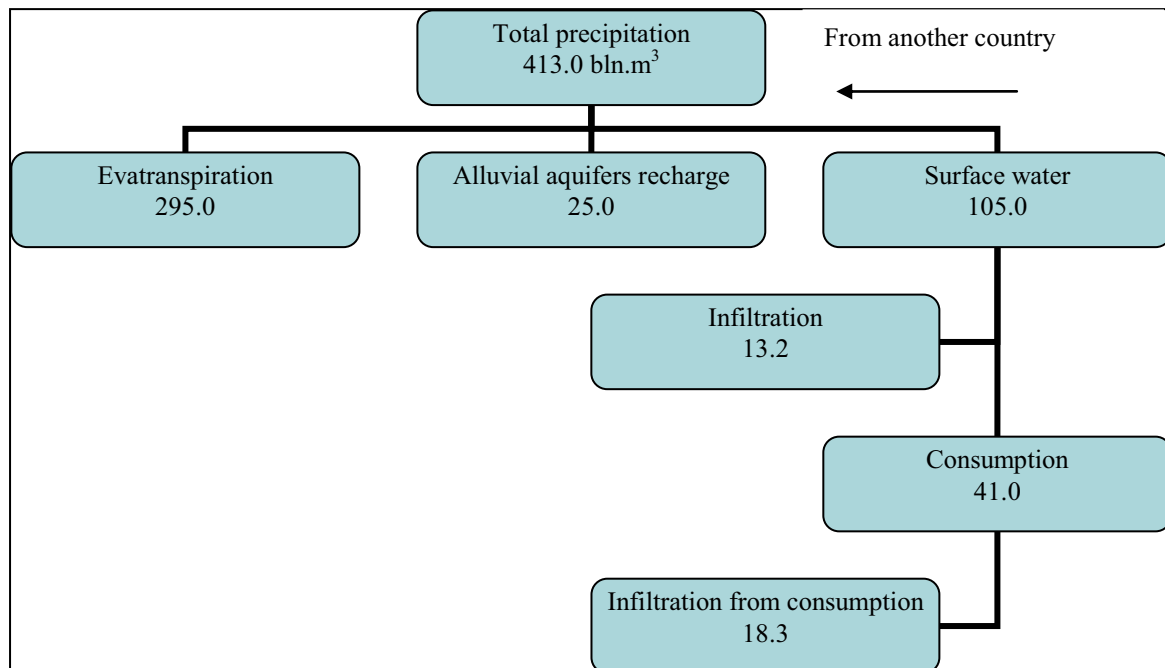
Total precipitation
413.0 bln.m$^3$

From another country

Evatranspiration
295.0

Alluvial aquifers recharge
25.0

Surface water
105.0

Infiltration
13.2

Consumption
41.0

Infiltration from consumption
18.3